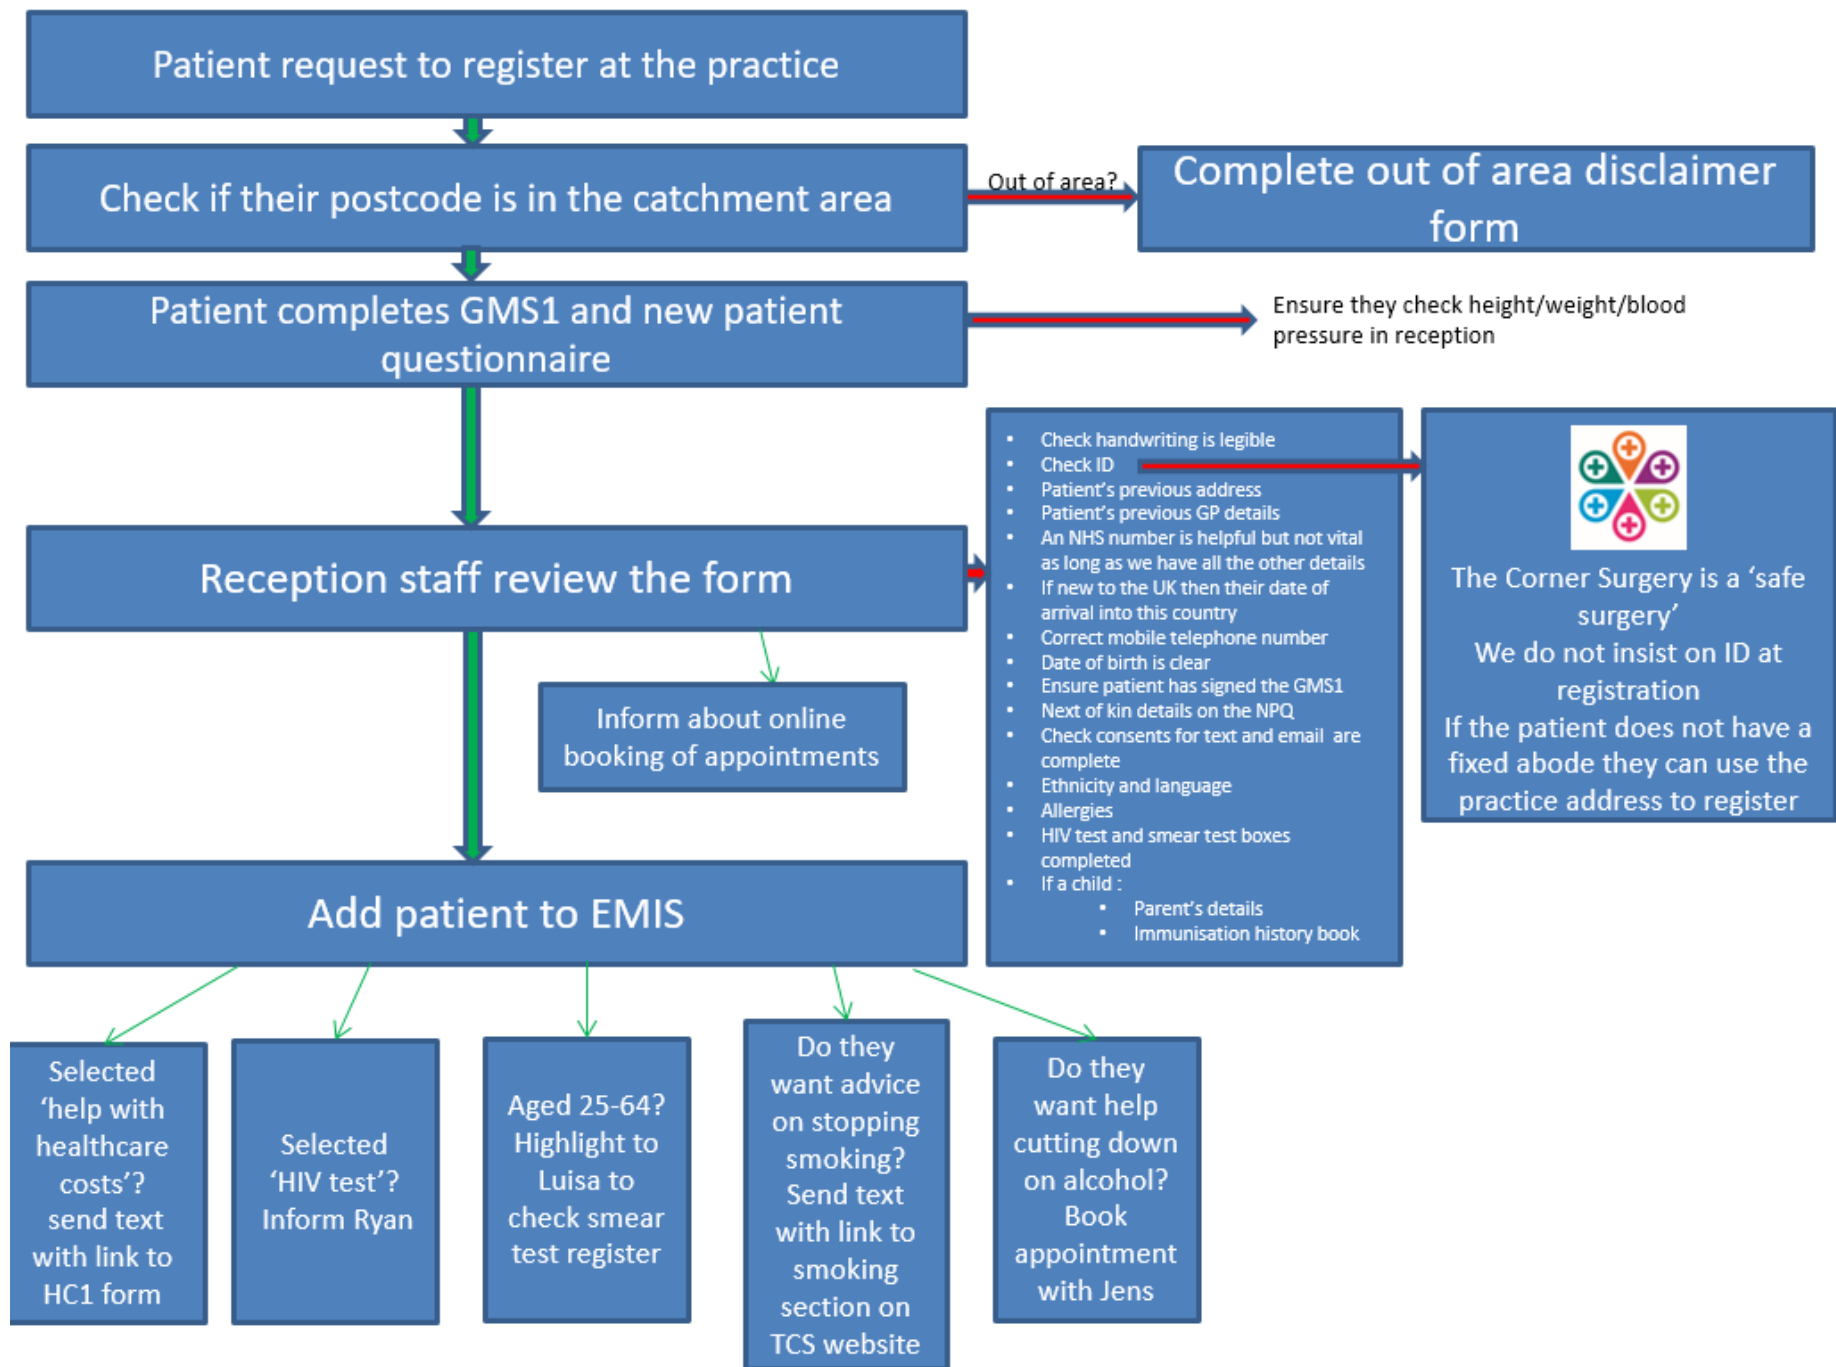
Patient request to register at the practice

Check if their postcode is in the catchment area

Out of area?

Complete out of area disclaimer form

Patient completes GMS1 and new patient questionnaire

Ensure they check height/weight/blood pressure in reception

Reception staff review the form

- Check handwriting is legible
- Check ID
- Patient's previous address
- Patient's previous GP details
- An NHS number is helpful but not vital as long as we have all the other details
- If new to the UK then their date of arrival into this country
- Correct mobile telephone number
- Date of birth is clear
- Ensure patient has signed the GMS1
- Next of kin details on the NPQ
- Check consents for text and email are complete
- Ethnicity and language
- Allergies
- HIV test and smear test boxes completed
- If a child :
  - Parent's details
  - Immunisation history book

The Corner Surgery is a 'safe surgery'
We do not insist on ID at registration
If the patient does not have a fixed abode they can use the practice address to register

Inform about online booking of appointments

Add patient to EMIS

Selected 'help with healthcare costs'? send text with link to HC1 form

Selected 'HIV test'? Inform Ryan

Aged 25-64? Highlight to Luisa to check smear test register

Do they want advice on stopping smoking? Send text with link to smoking section on TCS website

Do they want help cutting down on alcohol? Book appointment with Jens